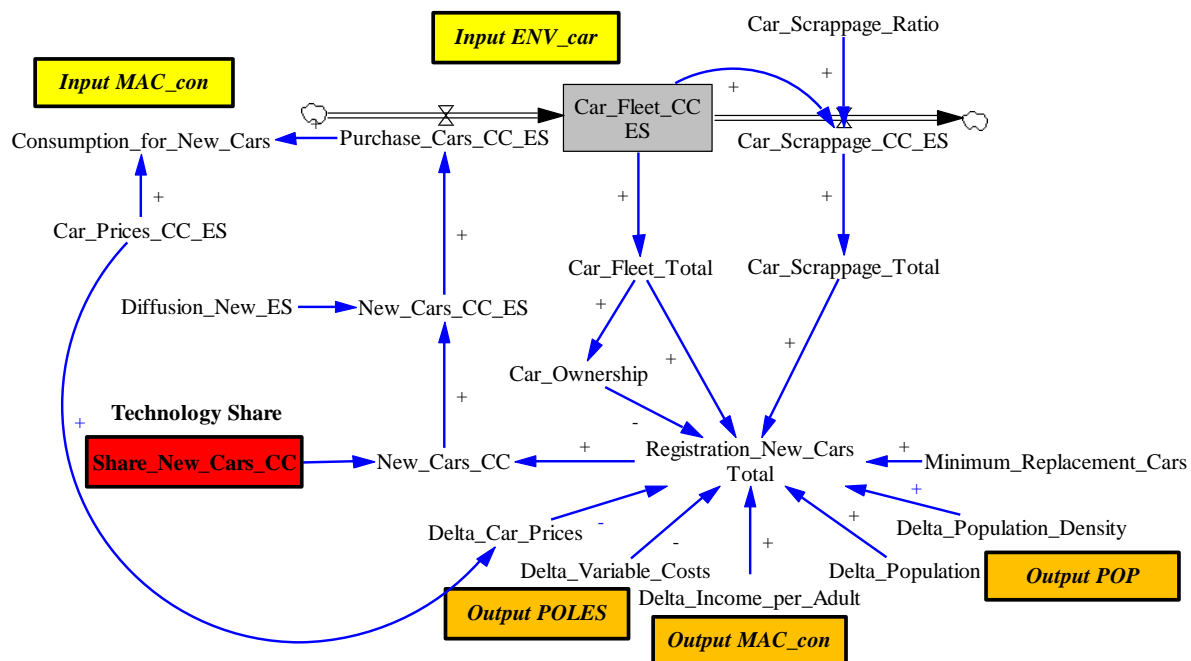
Input ENV_car

Car_Scrappage_Ratio

Input MAC_con

+

+

Car_Fleet_CC ES

Consumption_for_New_Cars

Purchase_Cars_CC_ES

Car_Scrappage_CC_ES

+

+

+

Car_Prices_CC_ES

+

Car_Fleet_Total

Car_Scrappage_Total

Diffusion_New_ES

New_Cars_CC_ES

+

+

+

Car_Ownership

+

Technology Share

-

+

Share_New_Cars_CC

New_Cars_CC

+

Registration_New_Cars Total

+

Minimum_Replacement_Cars

+

+

-

+

Delta_Population_Density

Delta_Car_Prices

-

+

Delta_Variable_Costs

Delta_Population

Output POP

Delta_Income_per_Adult

Output POLES

Output MAC_con